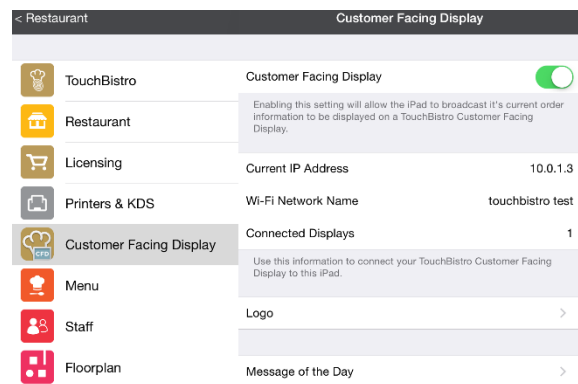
< Restaurant

Customer Facing Display

TouchBistro

Restaurant

Licensing

Printers & KDS

CFD

Customer Facing Display

Menu

Staff

Floorplan

Customer Facing Display

Enabling this setting will allow the iPad to broadcast it's current order information to be displayed on a TouchBistro Customer Facing Display.

Current IP Address 10.0.1.3

Wi-Fi Network Name touchbistro test

Connected Displays 1

Use this information to connect your TouchBistro Customer Facing Display to this iPad.

Logo >

Message of the Day >